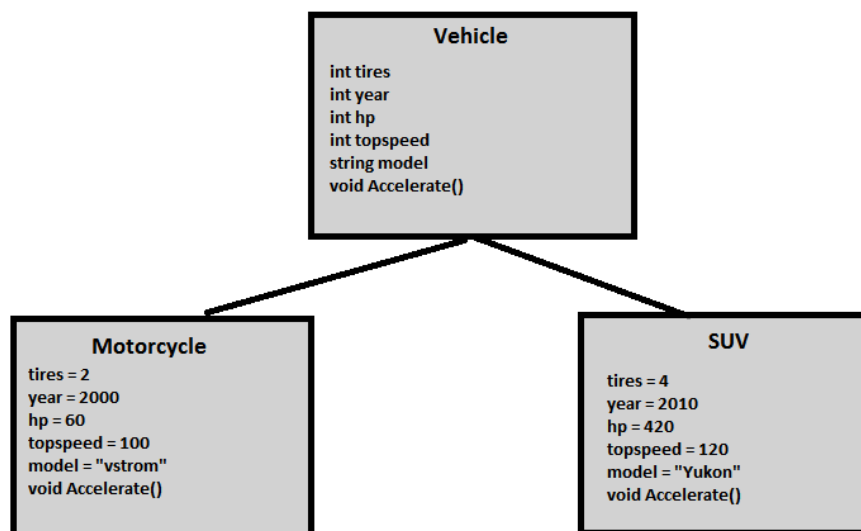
Vehicle

int tires
int year
int hp
int topspeed
string model
void Accelerate()

Motorcycle

tires = 2
year = 2000
hp = 60
topspeed = 100
model = "vstrom"
void Accelerate()

SUV

tires = 4
year = 2010
hp = 420
topspeed = 120
model = "Yukon"
void Accelerate()